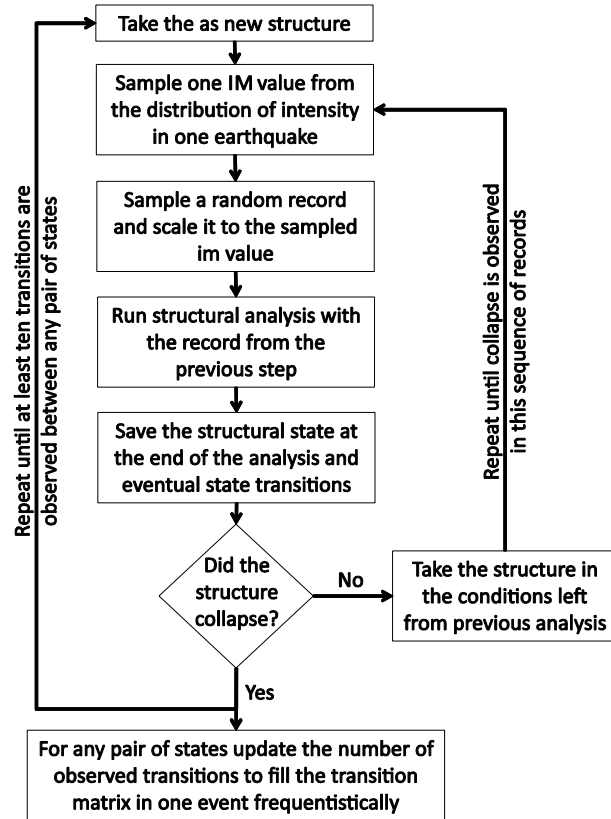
Take the as new structure

Sample one IM value from the distribution of intensity in one earthquake

Sample a random record and scale it to the sampled im value

Run structural analysis with the record from the previous step

Save the structural state at the end of the analysis and eventual state transitions

Did the structure collapse?

No

Take the structure in the conditions left from previous analysis

Repeat until collapse is observed in this sequence of records

Repeat until at least ten transitions are observed between any pair of states

Yes

For any pair of states update the number of observed transitions to fill the transition matrix in one event frequentistically